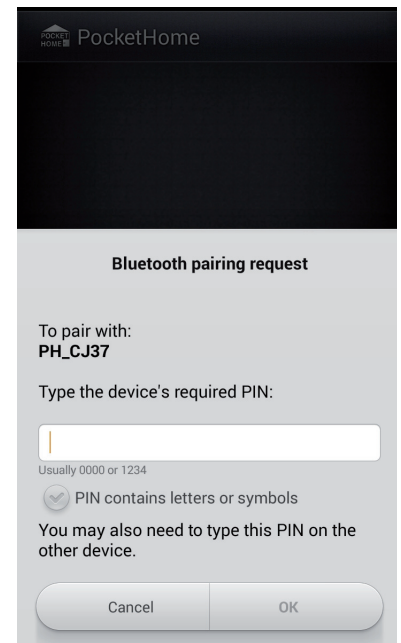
POCKET HOME PocketHome

Bluetooth pairing request

To pair with:
PH_CJ37

Type the device's required PIN:

Usually 0000 or 1234

PIN contains letters or symbols

You may also need to type this PIN on the other device.

Cancel OK